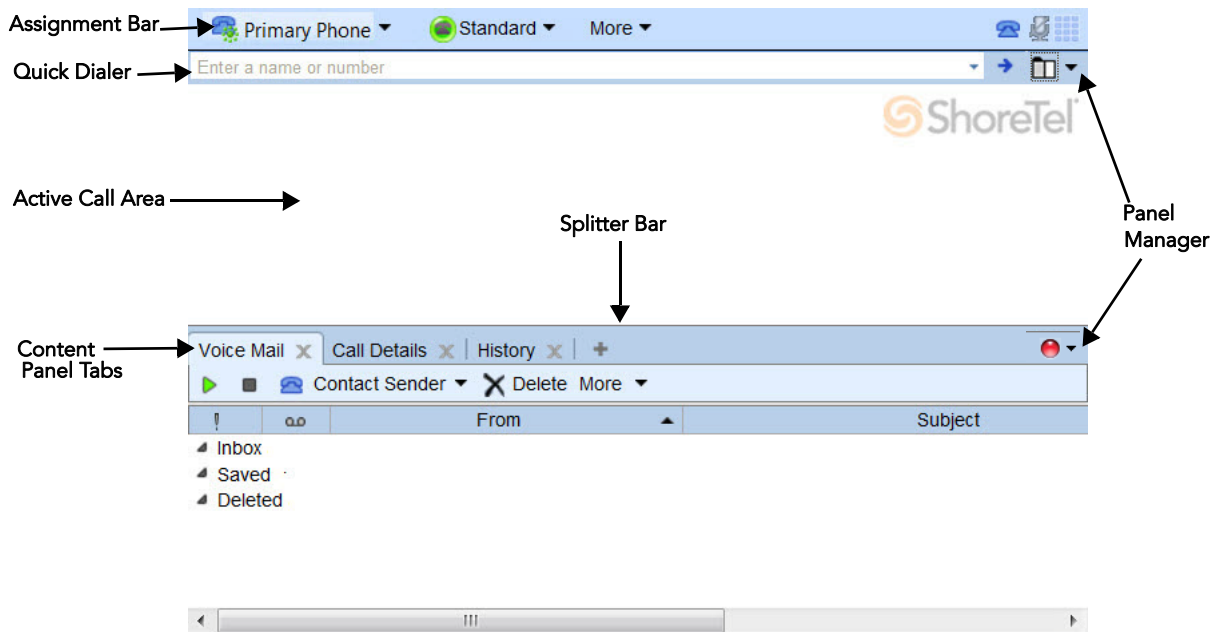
Assignment Bar
Primary Phone
Standard
More
Quick Dialer
Enter a name or number
ShoreTel
Active Call Area
Splitter Bar
Panel Manager
Content Panel Tabs
Voice Mail
Call Details
History
Contact Sender
Delete
More

| ! |  | From | Subject |
|---|---|---|---|

Inbox
Saved
Deleted